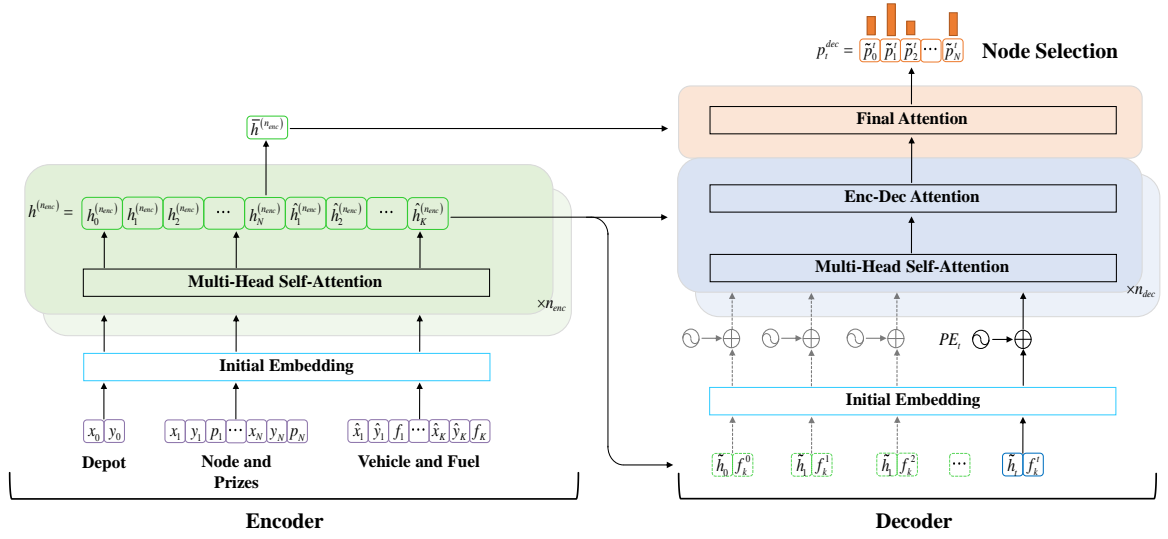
$p_t^{dec} =$ $\tilde{p}_0^t$ $\tilde{p}_1^t$ $\tilde{p}_2^t$ $\cdots$ $\tilde{p}_N^t$ Node Selection

$\bar{h}^{(n_{enc})}$

Final Attention

$h^{(n_{enc})} =$ $h_0^{(n_{enc})}$ $h_1^{(n_{enc})}$ $h_2^{(n_{enc})}$ $\cdots$ $h_N^{(n_{enc})}$ $\hat{h}_1^{(n_{enc})}$ $\hat{h}_2^{(n_{enc})}$ $\cdots$ $\hat{h}_K^{(n_{enc})}$

Enc-Dec Attention

Multi-Head Self-Attention

Multi-Head Self-Attention

$\times n_{enc}$

$\times n_{dec}$

$PE_t$

Initial Embedding

Initial Embedding

$x_0$ $y_0$

$x_1$ $y_1$ $p_1$ $\cdots$ $x_N$ $y_N$ $p_N$

$\hat{x}_1$ $\hat{y}_1$ $f_1$ $\cdots$ $\hat{x}_K$ $\hat{y}_K$ $f_K$

Depot

Node and Prizes

Vehicle and Fuel

$\tilde{h}_0$ $f_k^0$

$\tilde{h}_1$ $f_k^1$

$\tilde{h}_1$ $f_k^2$

$\cdots$

$\tilde{h}_t$ $f_k^t$

Encoder

Decoder